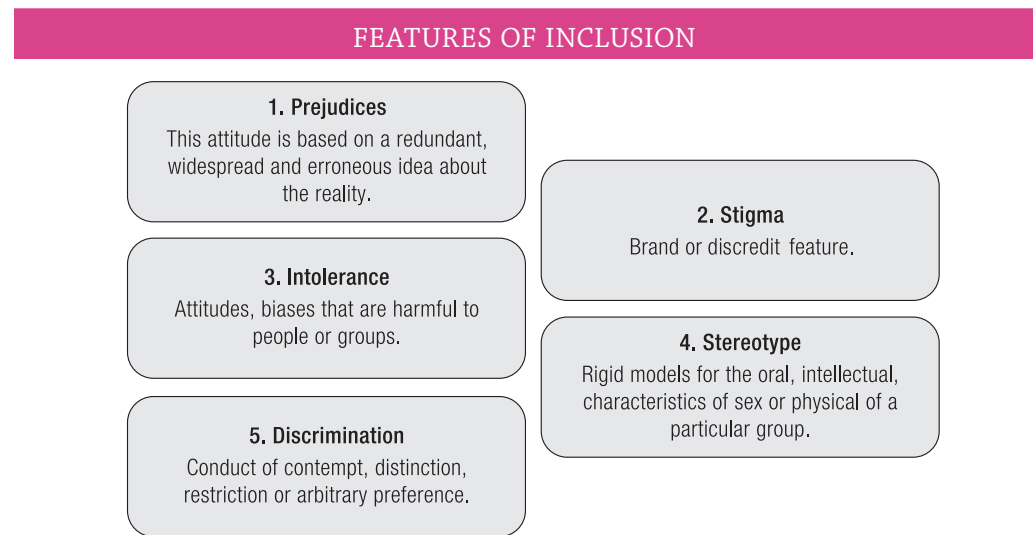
FEATURES OF INCLUSION

1. Prejudices
This attitude is based on a redundant, widespread and erroneous idea about the reality.

2. Stigma
Brand or discredit feature.

3. Intolerance
Attitudes, biases that are harmful to people or groups.

4. Stereotype
Rigid models for the oral, intellectual, characteristics of sex or physical of a particular group.

5. Discrimination
Conduct of contempt, distinction, restriction or arbitrary preference.